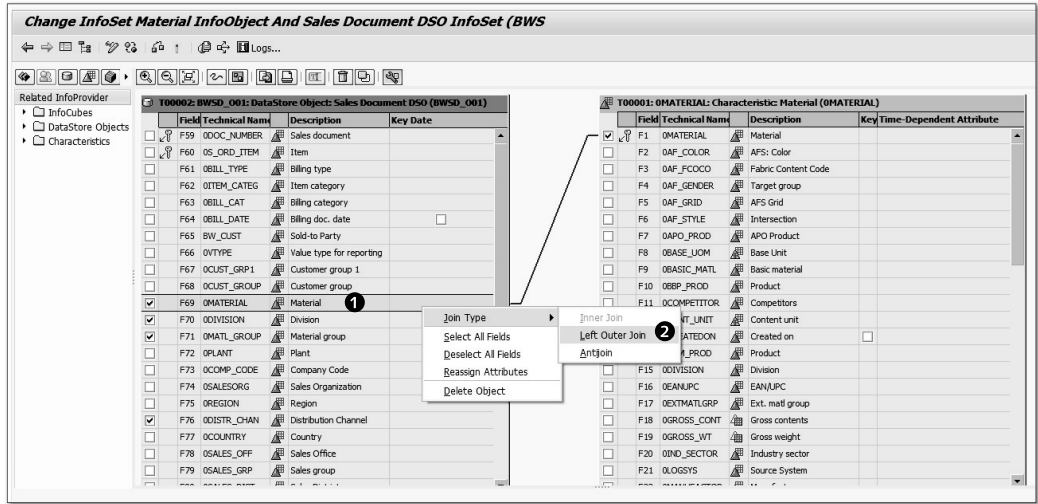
Change InfoSet Material InfoObject And Sales Document DSO InfoSet (BWS

Logs...

Related InfoProvider
InfoCubes
DataStore Objects
Characteristics

T00002: BWSD_O01: DataStore Object: Sales Document DSO (BWSD_O01)

| | Field | Technical Name | Description | Key Date |
|---|---|---|---|---|
| | F59 | 0DOC_NUMBER | Sales document | |
| | F60 | 0S_ORD_ITEM | Item | |
| | F61 | 0BILL_TYPE | Billing type | |
| | F62 | 0ITEM_CATEG | Item category | |
| | F63 | 0BILL_CAT | Billing category | |
| | F64 | 0BILL_DATE | Billing doc. date | |
| | F65 | BW_CUST | Sold-to Party | |
| | F66 | 0VTYPE | Value type for reporting | |
| | F67 | 0CUST_GRP1 | Customer group 1 | |
| | F68 | 0CUST_GROUP | Customer group | |
| ✓ | F69 | 0MATERIAL | Material | |
| ✓ | F70 | 0DIVISION | Division | |
| ✓ | F71 | 0MATL_GROUP | Material group | |
| | F72 | 0PLANT | Plant | |
| | F73 | 0COMP_CODE | Company Code | |
| | F74 | 0SALESORG | Sales Organization | |
| | F75 | 0REGION | Region | |
| ✓ | F76 | 0DISTR_CHAN | Distribution Channel | |
| | F77 | 0COUNTRY | Country | |
| | F78 | 0SALES_OFF | Sales Office | |
| | F79 | 0SALES_GRP | Sales group | |

1

Join Type
Select All Fields
Deselect All Fields
Reassign Attributes
Delete Object

Inner Join
Left Outer Join
Antijoin

2

T00001: 0MATERIAL: Characteristic: Material (0MATERIAL)

| | Field | Technical Name | Description | Key | Time-Dependent Attribute |
|---|---|---|---|---|---|
| ✓ | F1 | 0MATERIAL | Material | | |
| | F2 | 0AF_COLOR | AFS: Color | | |
| | F3 | 0AF_FCOCO | Fabric Content Code | | |
| | F4 | 0AF_GENDER | Target group | | |
| | F5 | 0AF_GRID | AFS Grid | | |
| | F6 | 0AF_STYLE | Intersection | | |
| | F7 | 0APO_PROD | APO Product | | |
| | F8 | 0BASE_UOM | Base Unit | | |
| | F9 | 0BASIC_MATL | Basic material | | |
| | F10 | 0BBP_PROD | Product | | |
| | F11 | 0COMPETITOR | Competitors | | |
| | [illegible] | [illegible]NT_UNIT | Content unit | | |
| | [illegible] | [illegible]EATEDON | Created on | | |
| | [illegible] | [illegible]_PROD | Product | | |
| | F15 | 0DIVISION | Division | | |
| | F16 | 0EANUPC | EAN/UPC | | |
| | F17 | 0EXTMATLGRP | Ext. matl group | | |
| | F18 | 0GROSS_CONT | Gross contents | | |
| | F19 | 0GROSS_WT | Gross weight | | |
| | F20 | 0IND_SECTOR | Industry sector | | |
| | F21 | 0LOGSYS | Source System | | |